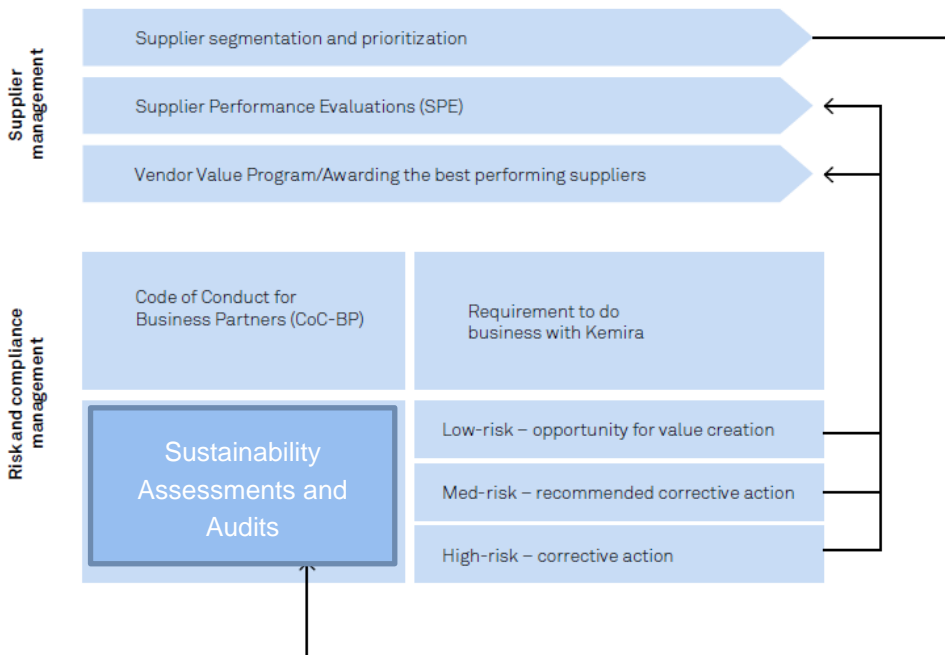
Supplier management

Supplier segmentation and prioritization

Supplier Performance Evaluations (SPE)

Vendor Value Program/Awarding the best performing suppliers

Risk and compliance management

Code of Conduct for Business Partners (CoC-BP)

Requirement to do business with Kemira

Sustainability Assessments and Audits

Low-risk – opportunity for value creation

Med-risk – recommended corrective action

High-risk – corrective action